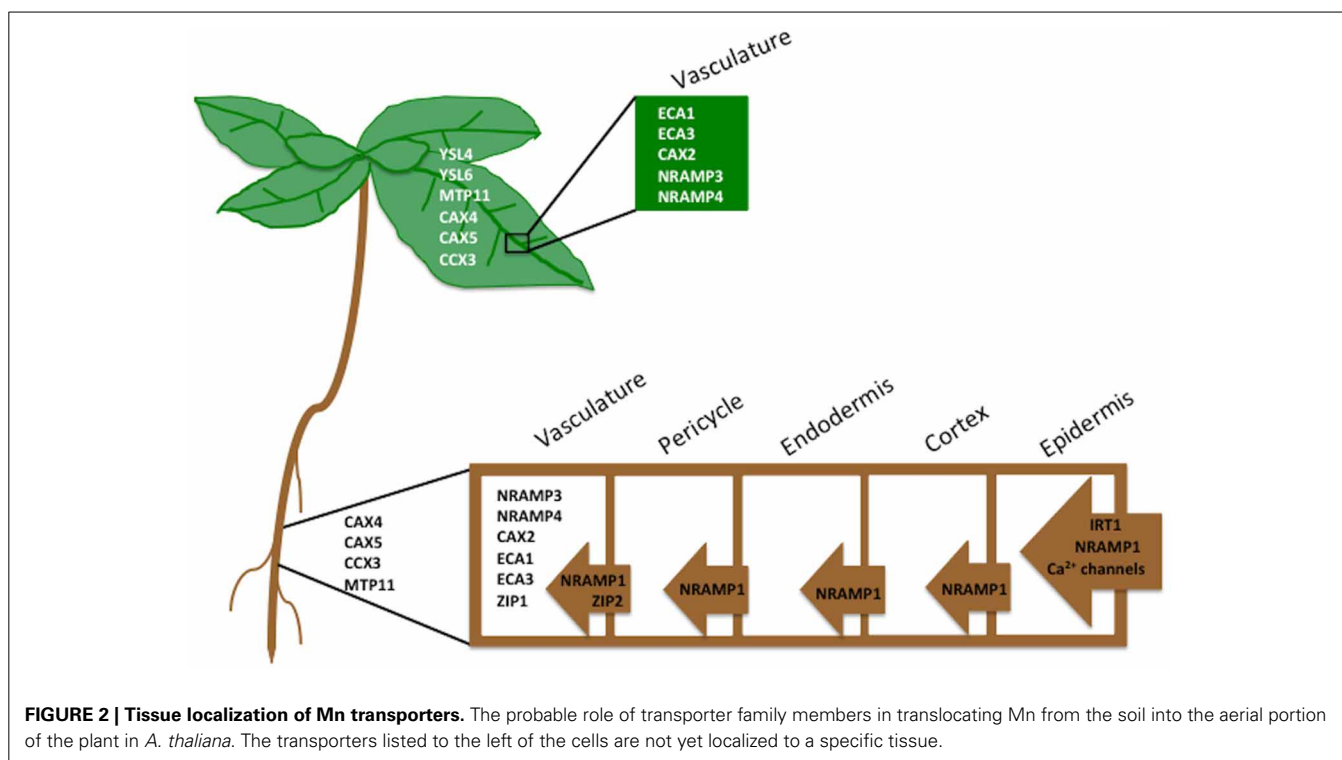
Vasculature

ECA1
ECA3
CAX2
NRAMP3
NRAMP4

YSL4
YSL6
MTP11
CAX4
CAX5
CCX3

Vasculature

Pericycle

Endodermis

Cortex

Epidermis

CAX4
CAX5
CCX3
MTP11

NRAMP3
NRAMP4
CAX2
ECA1
ECA3
ZIP1

NRAMP1
ZIP2

NRAMP1

NRAMP1

NRAMP1

IRT1
NRAMP1
$Ca^{2+}$ channels

**FIGURE 2 | Tissue localization of Mn transporters.** The probable role of transporter family members in translocating Mn from the soil into the aerial portion of the plant in *A. thaliana*. The transporters listed to the left of the cells are not yet localized to a specific tissue.